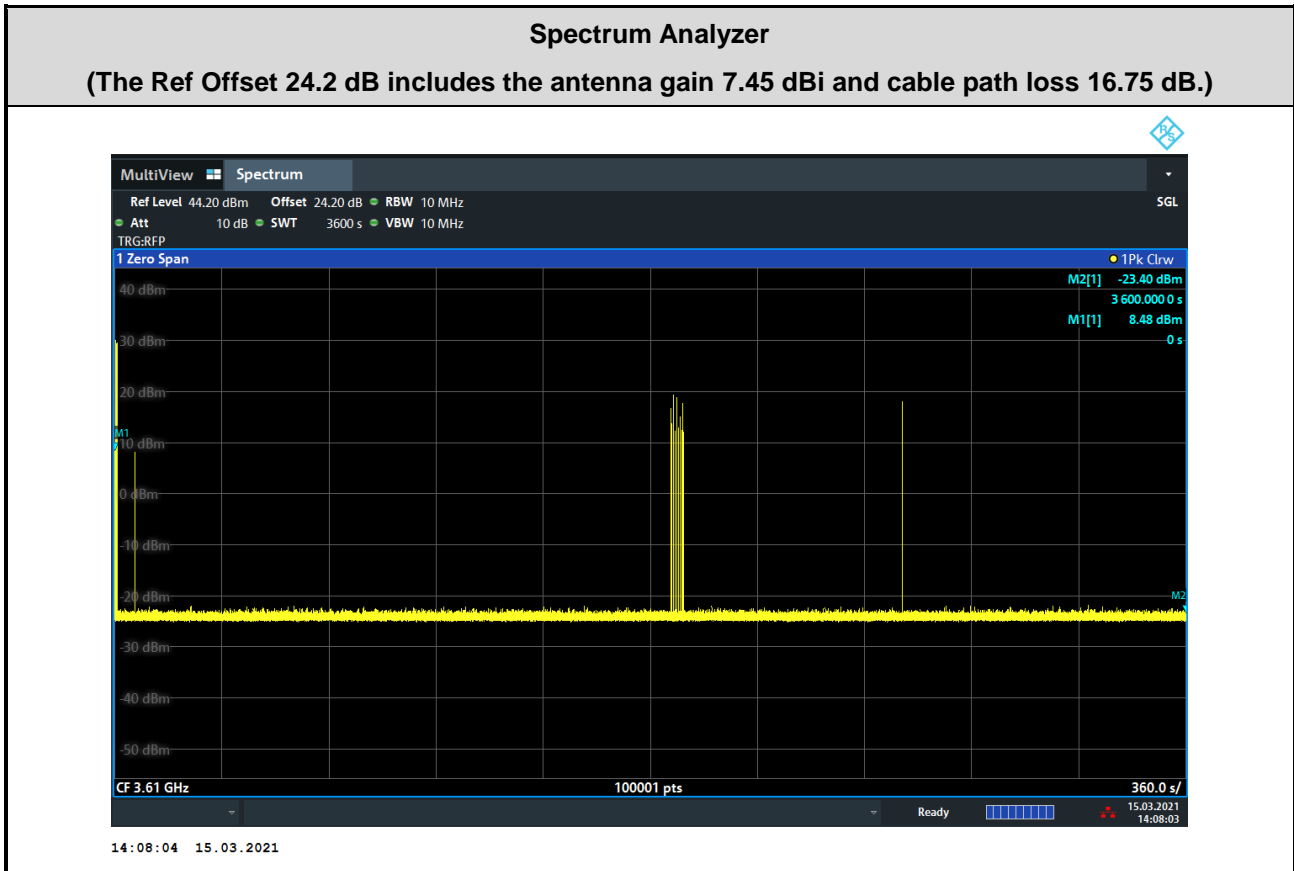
Spectrum Analyzer

(The Ref Offset 24.2 dB includes the antenna gain 7.45 dBi and cable path loss 16.75 dB.)

MultiView Spectrum

Ref Level 44.20 dBm Offset 24.20 dB RBW 10 MHz
Att 10 dB SWT 3600 s VBW 10 MHz
TRG:RFP
SGL

1 Zero Span
1Pk Clrw

M2[1] -23.40 dBm
3 600.000 0 s
M1[1] 8.48 dBm
0 s

40 dBm
30 dBm
20 dBm
M1
10 dBm
0 dBm
-10 dBm
-20 dBm
M2
-30 dBm
-40 dBm
-50 dBm

CF 3.61 GHz 100001 pts 360.0 s/

Ready 15.03.2021 14:08:03

14:08:04 15.03.2021